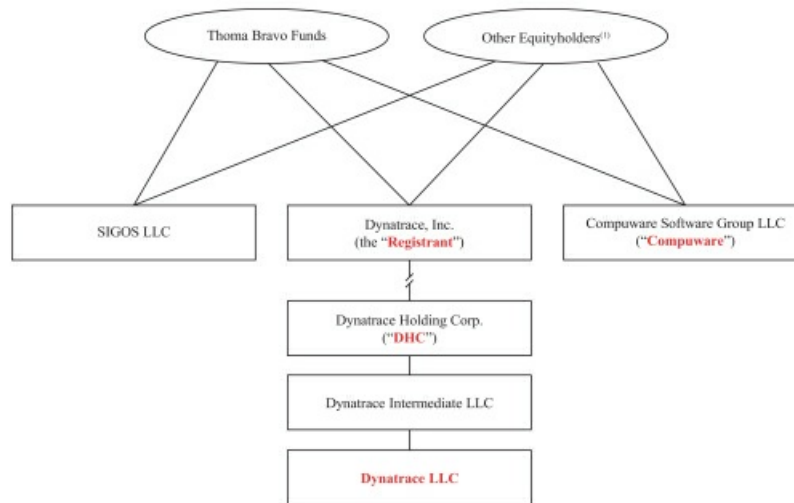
Thoma Bravo Funds

Other Equityholders$^{(1)}$

SIGOS LLC

Dynatrace, Inc. (the "Registrant")

Compuware Software Group LLC ("Compuware")

Dynatrace Holding Corp. ("DHC")

Dynatrace Intermediate LLC

Dynatrace LLC